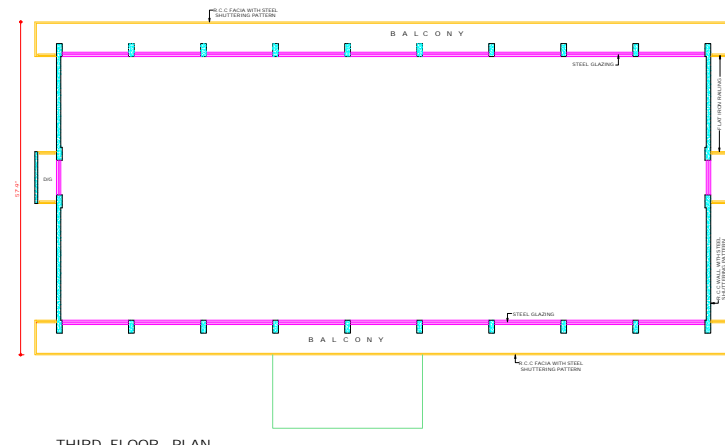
R.C.C.FACIA WITH STEEL SHUTTERING PATTERN

B A L C O N Y

STEEL GLAZING

FLAT IRON RAILING

37'-6"

D/G

R.C.C.WALL WITH STEEL SHUTTERING PATTERN

STEEL GLAZING

B A L C O N Y

R.C.C.FACIA WITH STEEL SHUTTERING PATTERN

THIRD FLOOR PLAN